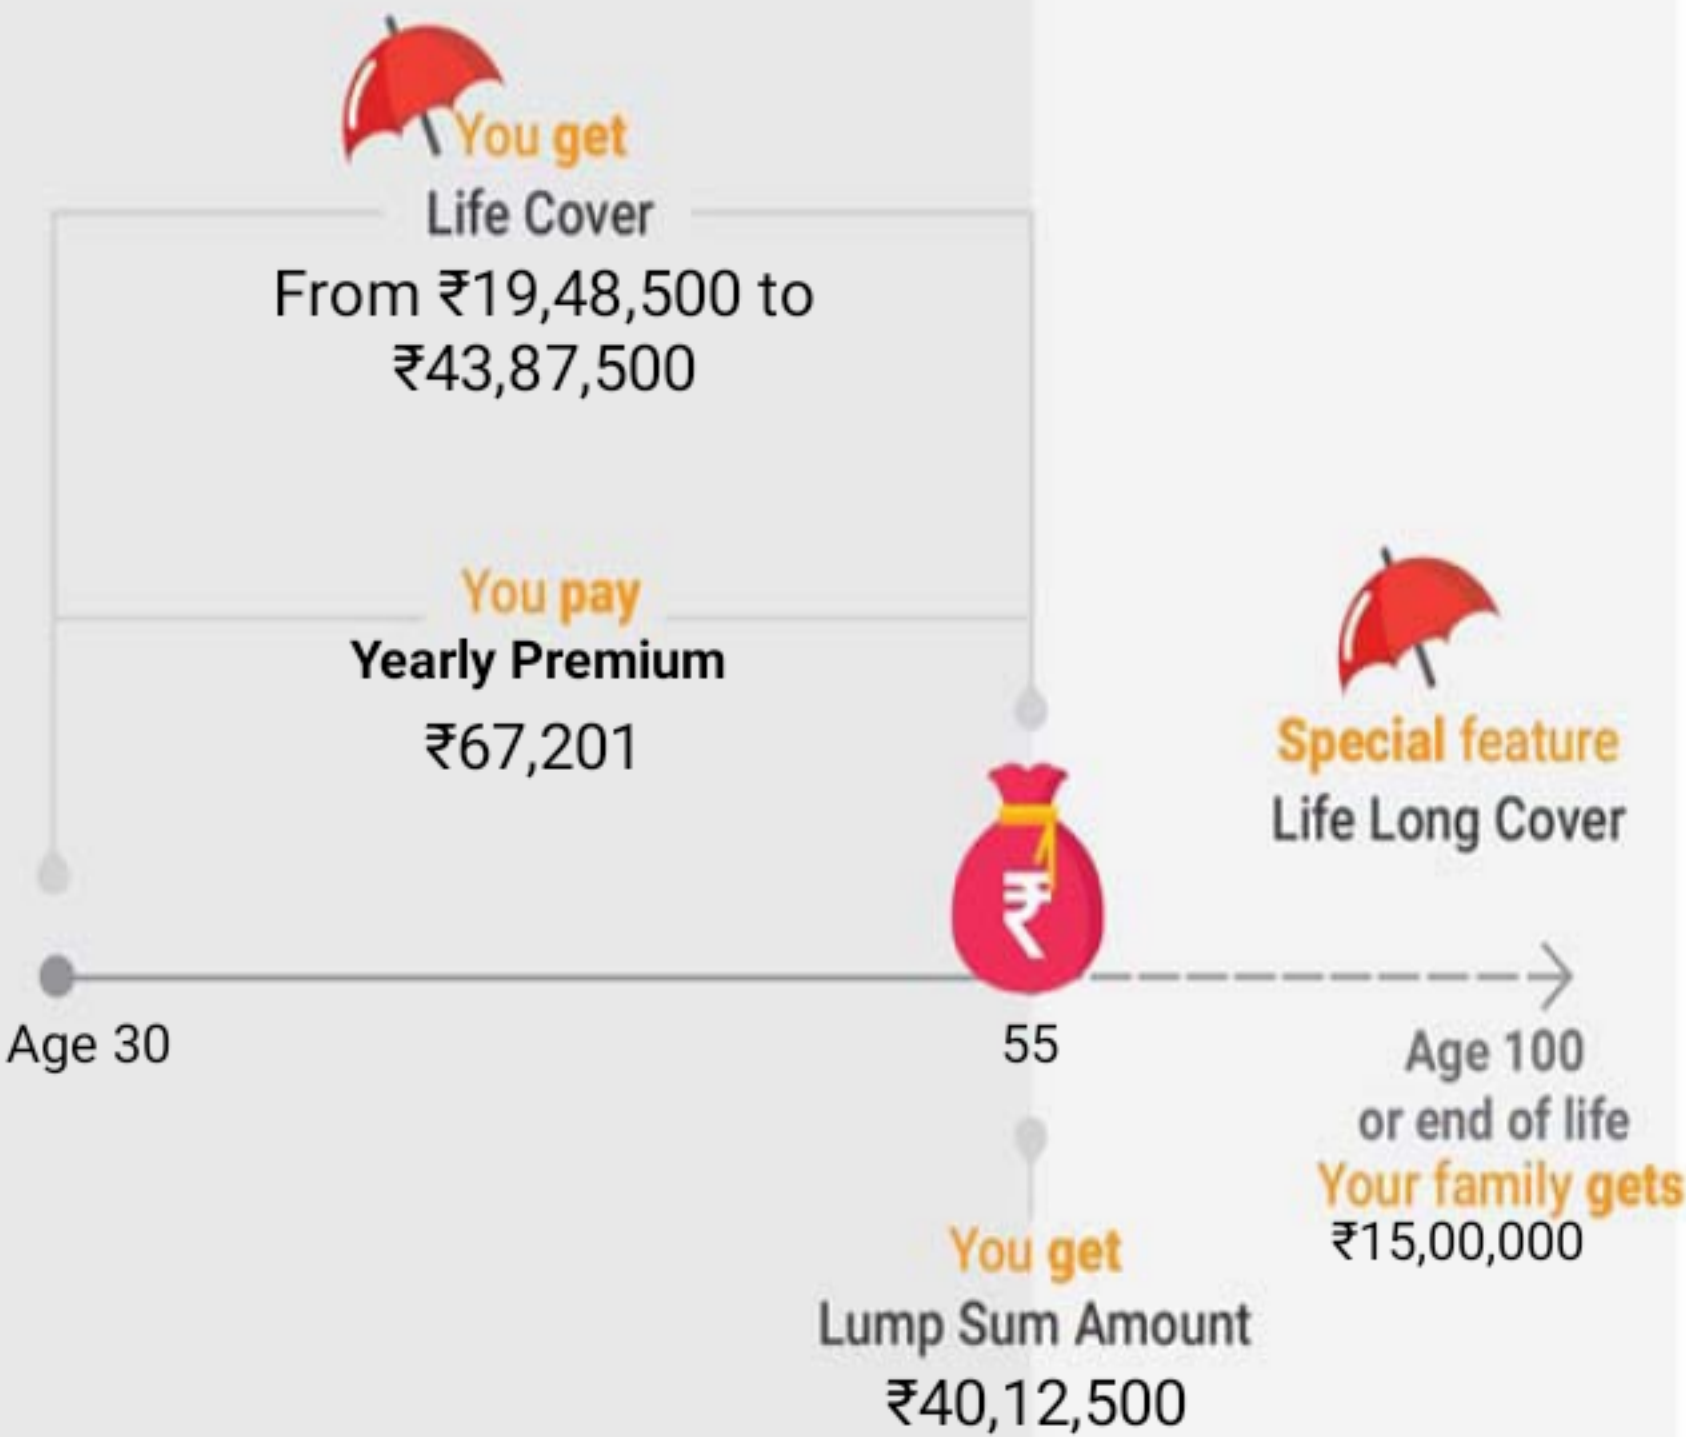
You get
Life Cover
From ₹19,48,500 to ₹43,87,500

You pay
Yearly Premium
₹67,201

Special feature
Life Long Cover

₹

Age 30

55

Age 100
or end of life
Your family gets
₹15,00,000

You get
Lump Sum Amount
₹40,12,500